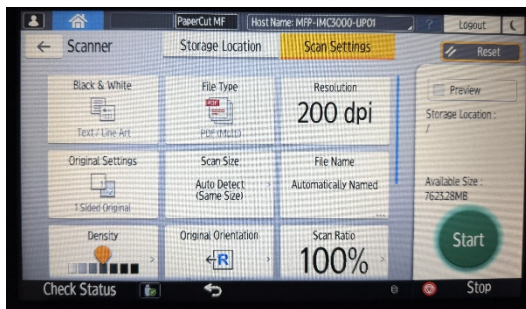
PaperCut MF
Host Name: MFP-IMC3000-UP01
Logout

Scanner
Storage Location
Scan Settings
Reset

Black & White
Text / Line Art

File Type
PDF (Multi)

Resolution
200 dpi

Preview
Storage Location :
/

Original Settings
1 Sided Original

Scan Size
Auto Detect (Same Size)

File Name
Automatically Named

Available Size :
7623.28MB

Density

Original Orientation

Scan Ratio
100%

Start

Check Status
Stop